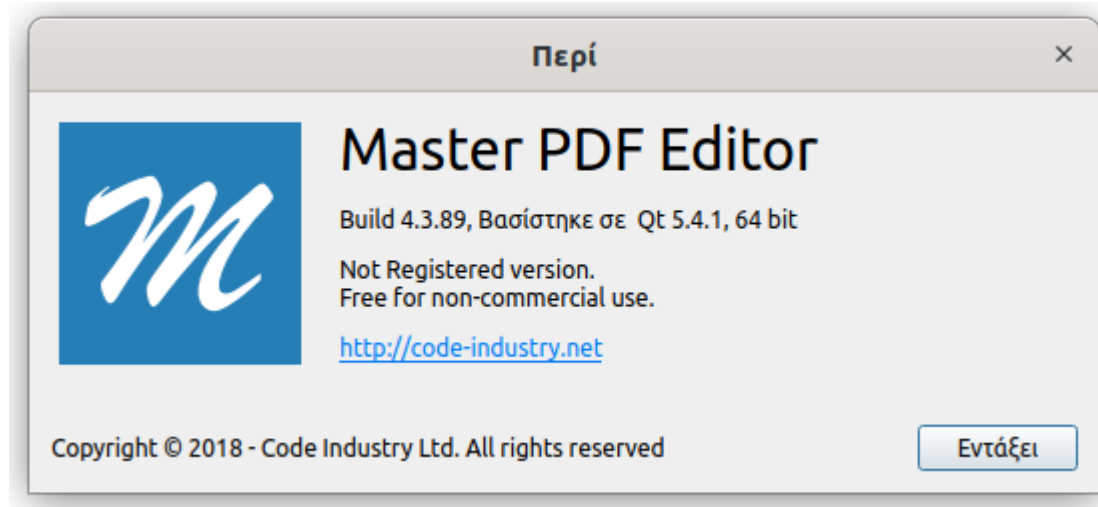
Περί

×

M

Master PDF Editor

Build 4.3.89, Βασίστηκε σε Qt 5.4.1, 64 bit

Not Registered version.
Free for non-commercial use.

http://code-industry.net

Copyright © 2018 - Code Industry Ltd. All rights reserved

Εντάξει